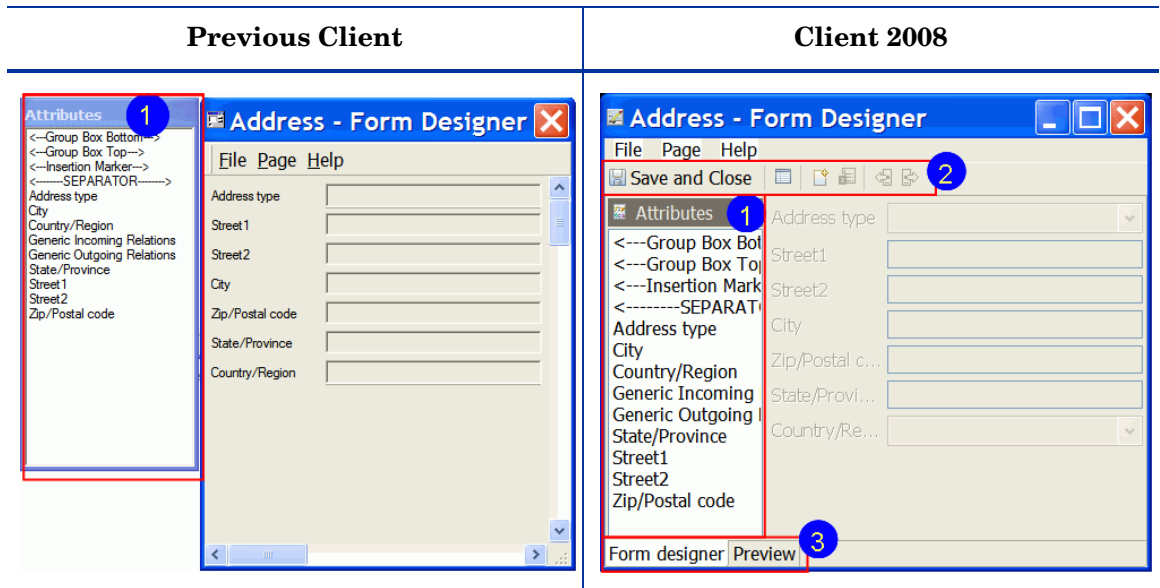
| Previous Client | Client 2008 |
|---|---|

Attributes
1
<---Group Box Bottom--->
<---Group Box Top--->
<---Insertion Marker--->
<-------SEPARATOR------->
Address type
City
Country/Region
Generic Incoming Relations
Generic Outgoing Relations
State/Province
Street1
Street2
Zip/Postal code

Address - Form Designer
File Page Help
Address type
Street1
Street2
City
Zip/Postal code
State/Province
Country/Region

Address - Form Designer
File Page Help
Save and Close
2
Attributes
1
<---Group Box Bot
<---Group Box Top
<---Insertion Mark
<---------SEPARAT
Address type
City
Country/Region
Generic Incoming
Generic Outgoing
State/Province
Street1
Street2
Zip/Postal code
Address type
Street1
Street2
City
Zip/Postal c...
State/Provi...
Country/Re...
Form designer Preview
3